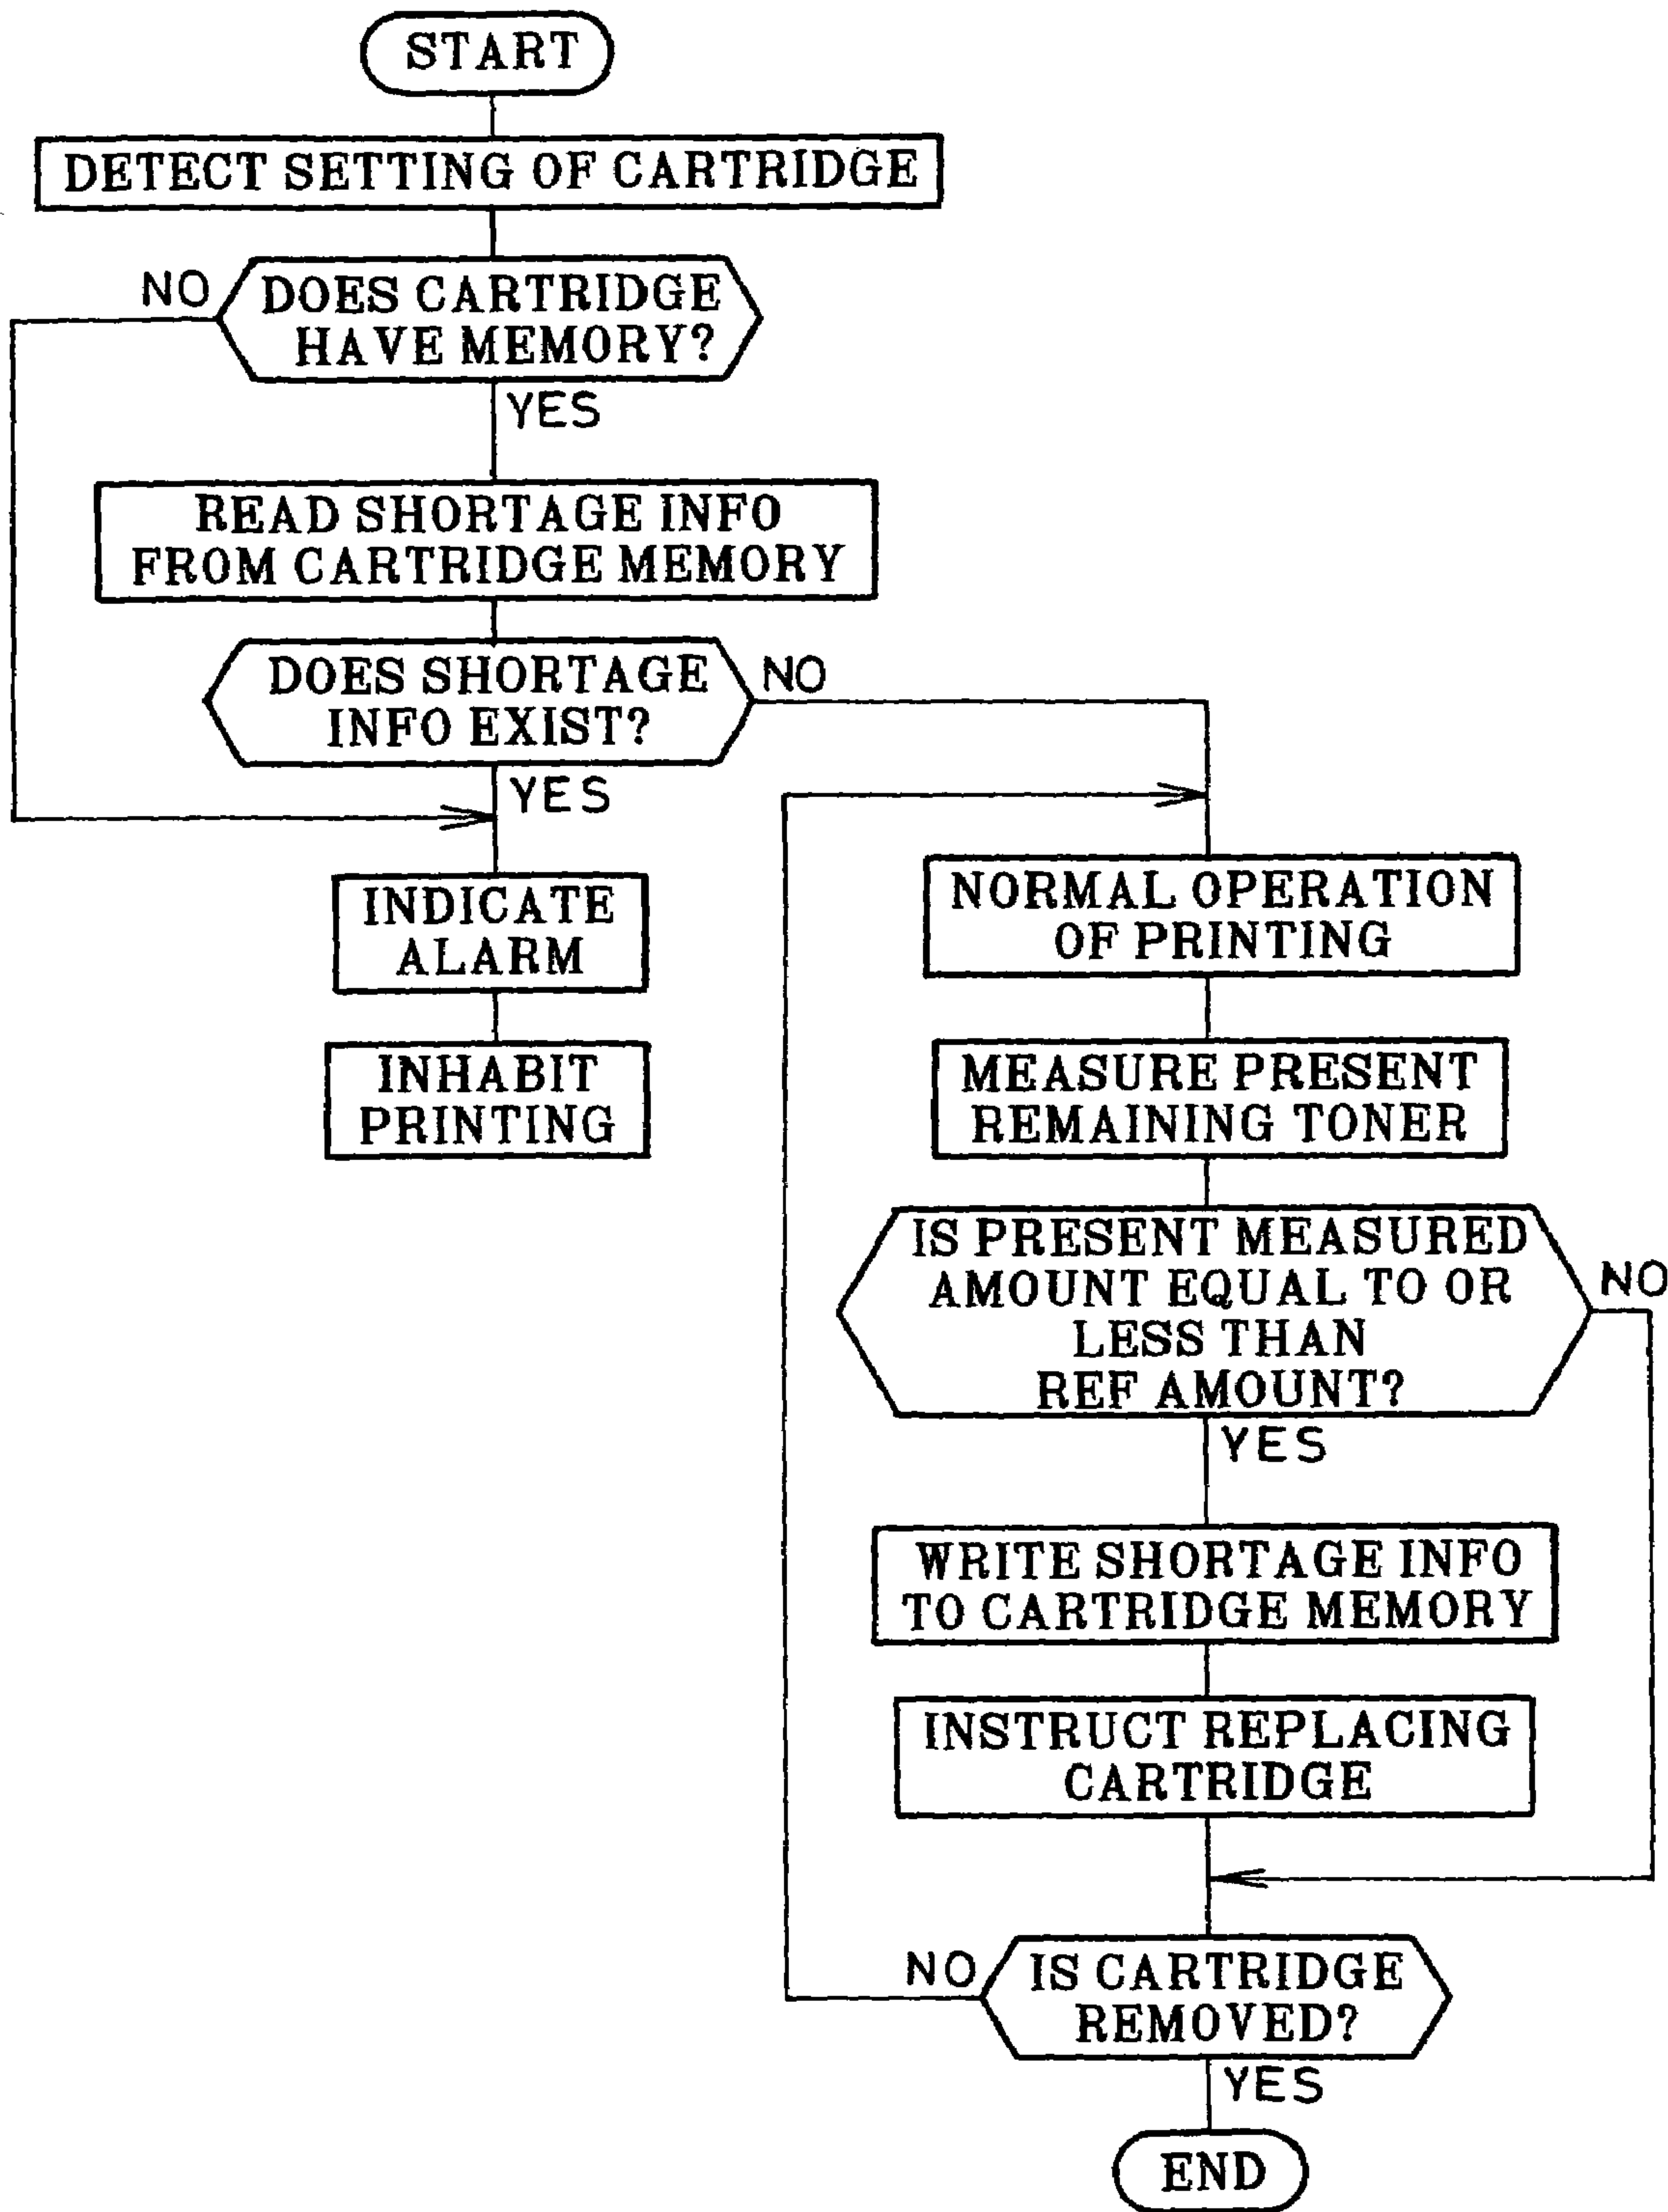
START

DETECT SETTING OF CARTRIDGE

NO

DOES CARTRIDGE HAVE MEMORY?

YES

READ SHORTAGE INFO FROM CARTRIDGE MEMORY

DOES SHORTAGE INFO EXIST?

NO

YES

INDICATE ALARM

INHABIT PRINTING

NORMAL OPERATION OF PRINTING

MEASURE PRESENT REMAINING TONER

IS PRESENT MEASURED AMOUNT EQUAL TO OR LESS THAN REF AMOUNT?

NO

YES

WRITE SHORTAGE INFO TO CARTRIDGE MEMORY

INSTRUCT REPLACING CARTRIDGE

NO

IS CARTRIDGE REMOVED?

YES

END